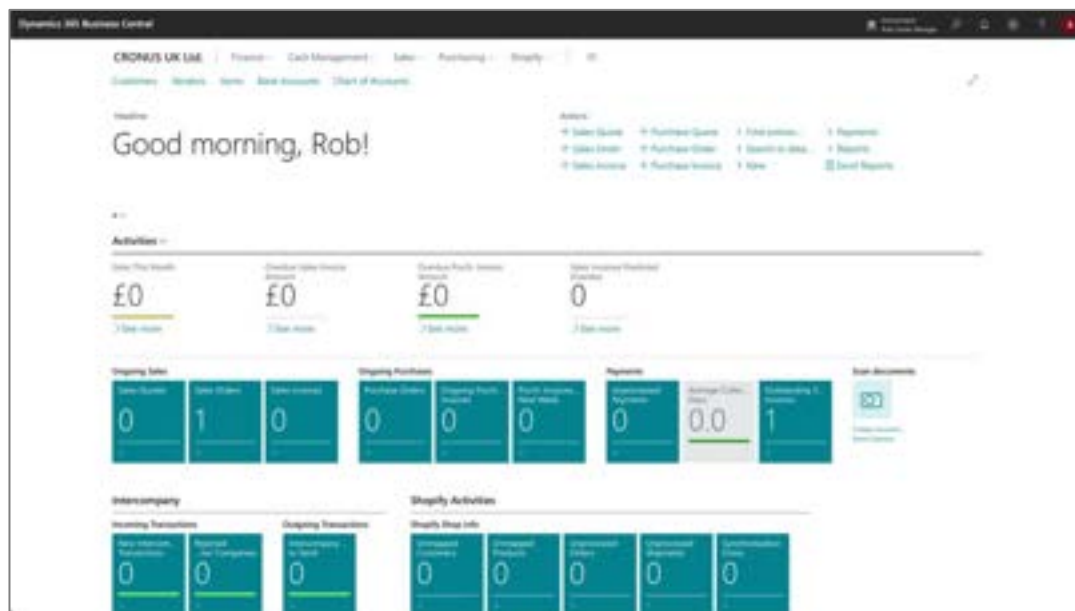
Dynamics 365 Business Central

CRONUS UK Ltd. | Finance Cash Management Sales Purchasing Shopify

Customers Vendors Items Bank Accounts Chart of Accounts

Headline

Good morning, Rob!

Actions

+ Sales Quote + Purchase Quote > Find entries... > Payments
+ Sales Order + Purchase Order > Search in data... > Reports
+ Sales Invoice + Purchase Invoice > New Excel Reports

Activities

Sales This Month
£0
> See more

Overdue Sales Invoice Amount
£0
> See more

Overdue Purch. Invoice Amount
£0
> See more

Sales Invoices Predicted Overdue
0
> See more

Ongoing Sales
Sales Quotes 0
Sales Orders 1
Sales Invoices 0

Ongoing Purchases
Purchase Orders 0
Ongoing Purch. Invoices 0
Purch. Invoices Next Week 0

Payments
Unprocessed Payments 0
Average Collection Days 0.0
Outstanding Vendor Invoices 1

Scan documents
Create Incoming Document

Intercompany

Incoming Transactions
New Intercompany Transactions 0
Rejected Intercompany 0

Outgoing Transactions
Intercompany to Send 0

Shopify Activities

Shopify Shop Info
Unmapped Customers 0
Unmapped Products 0
Unprocessed Orders 0
Unprocessed Shipments 0
Synchronization Errors 0